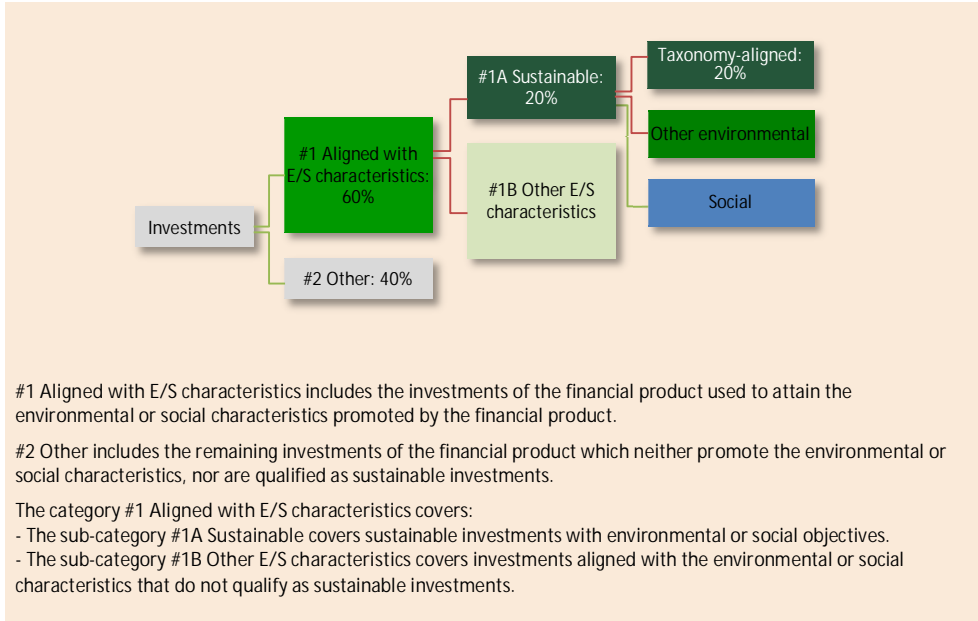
Investments

#1 Aligned with E/S characteristics: 60%

#2 Other: 40%

#1A Sustainable: 20%

#1B Other E/S characteristics

Taxonomy-aligned: 20%

Other environmental

Social

#1 Aligned with E/S characteristics includes the investments of the financial product used to attain the environmental or social characteristics promoted by the financial product.

#2 Other includes the remaining investments of the financial product which neither promote the environmental or social characteristics, nor are qualified as sustainable investments.

The category #1 Aligned with E/S characteristics covers:
- The sub-category #1A Sustainable covers sustainable investments with environmental or social objectives.
- The sub-category #1B Other E/S characteristics covers investments aligned with the environmental or social characteristics that do not qualify as sustainable investments.